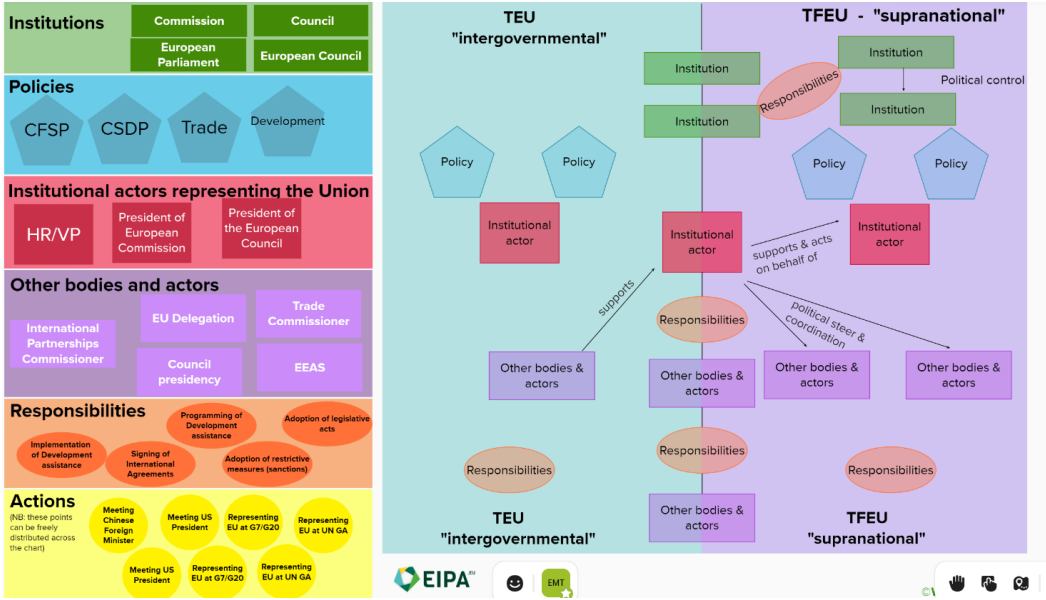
Institutions
Commission
Council
European Parliament
European Council

Policies
CFSP
CSDP
Trade
Development

Institutional actors representing the Union
HR/VP
President of European Commission
President of the European Council

Other bodies and actors
International Partnerships Commissioner
EU Delegation
Trade Commissioner
Council presidency
EEAS

Responsibilities
Programming of Development assistance
Adoption of legislative acts
Implementation of Development assistance
Signing of International Agreements
Adoption of restrictive measures (sanctions)

Actions
(NB: these points can be freely distributed across the chart)
Meeting Chinese Foreign Minister
Meeting US President
Representing EU at G7/G20
Representing EU at UN GA
Meeting US President
Representing EU at G7/G20
Representing EU at UN GA

TEU
"intergovernmental"

TFEU - "supranational"

Institution
Institution
Institution
Institution
Responsibilities
Political control
Policy
Policy
Policy
Policy
Institutional actor
Institutional actor
Institutional actor
supports & acts on behalf of
supports
Responsibilities
political steer & coordination
Other bodies & actors
Other bodies & actors
Other bodies & actors
Other bodies & actors
Responsibilities
Responsibilities
Responsibilities
Other bodies & actors

TEU
"intergovernmental"

TFEU
"supranational"

EIPA
EMT